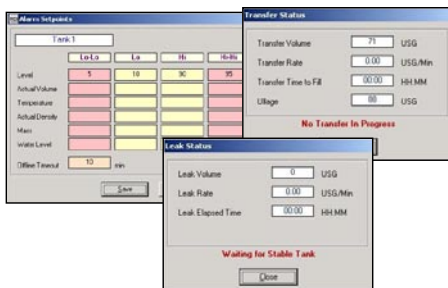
Alarm Setpoints

Tank 1

| | Lo-Lo | Lo | Hi | Hi-Hi |
|---|---|---|---|---|
| Level | 5 | 10 | 90 | 95 |
| Actual Volume | | | | |
| Temperature | | | | |
| Actual Density | | | | |
| Mass | | | | |
| Water Level | | | | |

Offline Timeout 10 min

Save

Transfer Status

Transfer Volume 71 USG

Transfer Rate 0.00 USG/Min

Transfer Time to Fill 00:00 HH:MM

Ullage 80 USG

No Transfer In Progress

Leak Status

Leak Volume 0 USG

Leak Rate 0.00 USG/Min

Leak Elapsed Time 00:00 HH:MM

Waiting for Stable Tank

Close